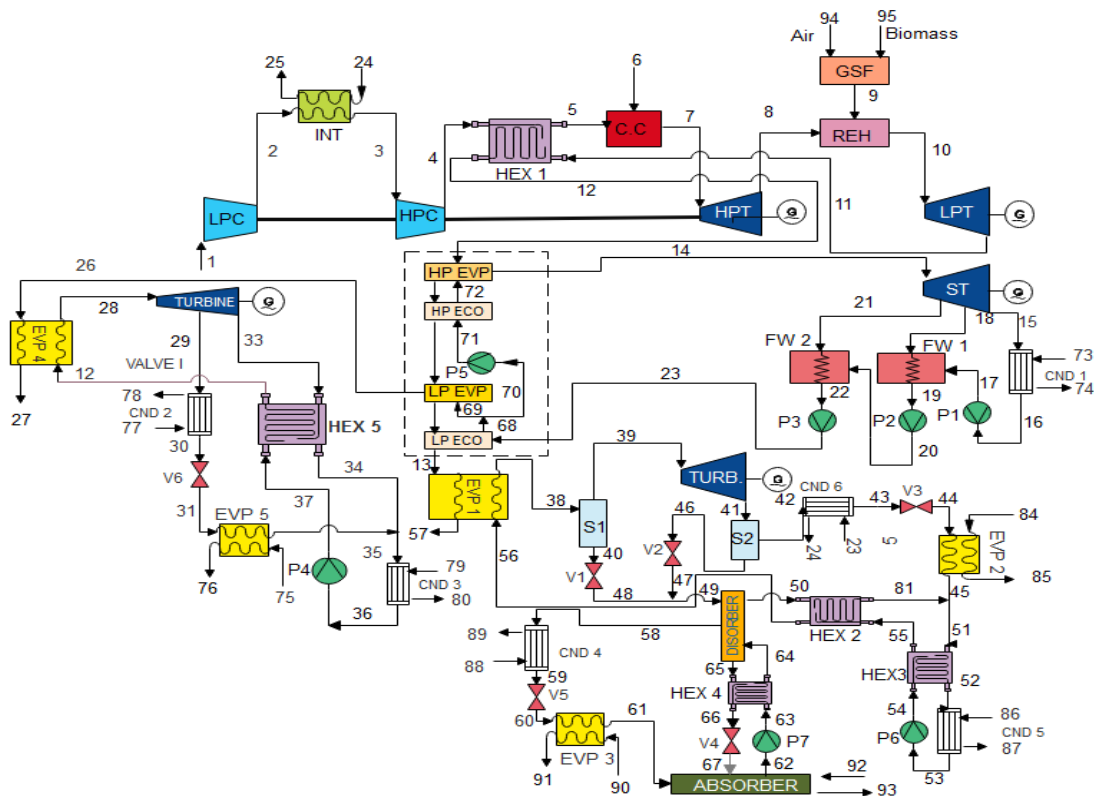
94
95
Air
Biomass
GSF
9
6
25
24
INT
5
C.C
7
8
REH
10
2
3
4
HEX 1
12
11
LPC
HPC
HPT
LPT
1
26
14
HP EVP
72
HP ECO
ST
21
18
15
28
TURBINE
29
33
EVP 4
VALVE I
12
27
78
CND 2
77
30
HEX 5
71
P5
LP EVP
70
69
68
LP ECO
23
FW 2
FW 1
73
CND 1
74
22
19
17
P3
P2
P1
16
20
V6
31
EVP 5
76
37
34
P4
75
13
EVP 1
57
35
79
CND 3
80
36
38
39
S1
40
V1
TURB.
46
V2
47
41
S2
42
CND 6
43
V3
44
24
23
5
84
EVP 2
85
56
48
49
50
81
45
DISORBER
HEX 2
89
88
CND 4
58
59
V5
60
61
EVP 3
91
90
65
64
HEX 4
66
63
V4
P7
67
62
ABSORBER
92
93
55
51
HEX3
52
54
P6
86
CND 5
87
53